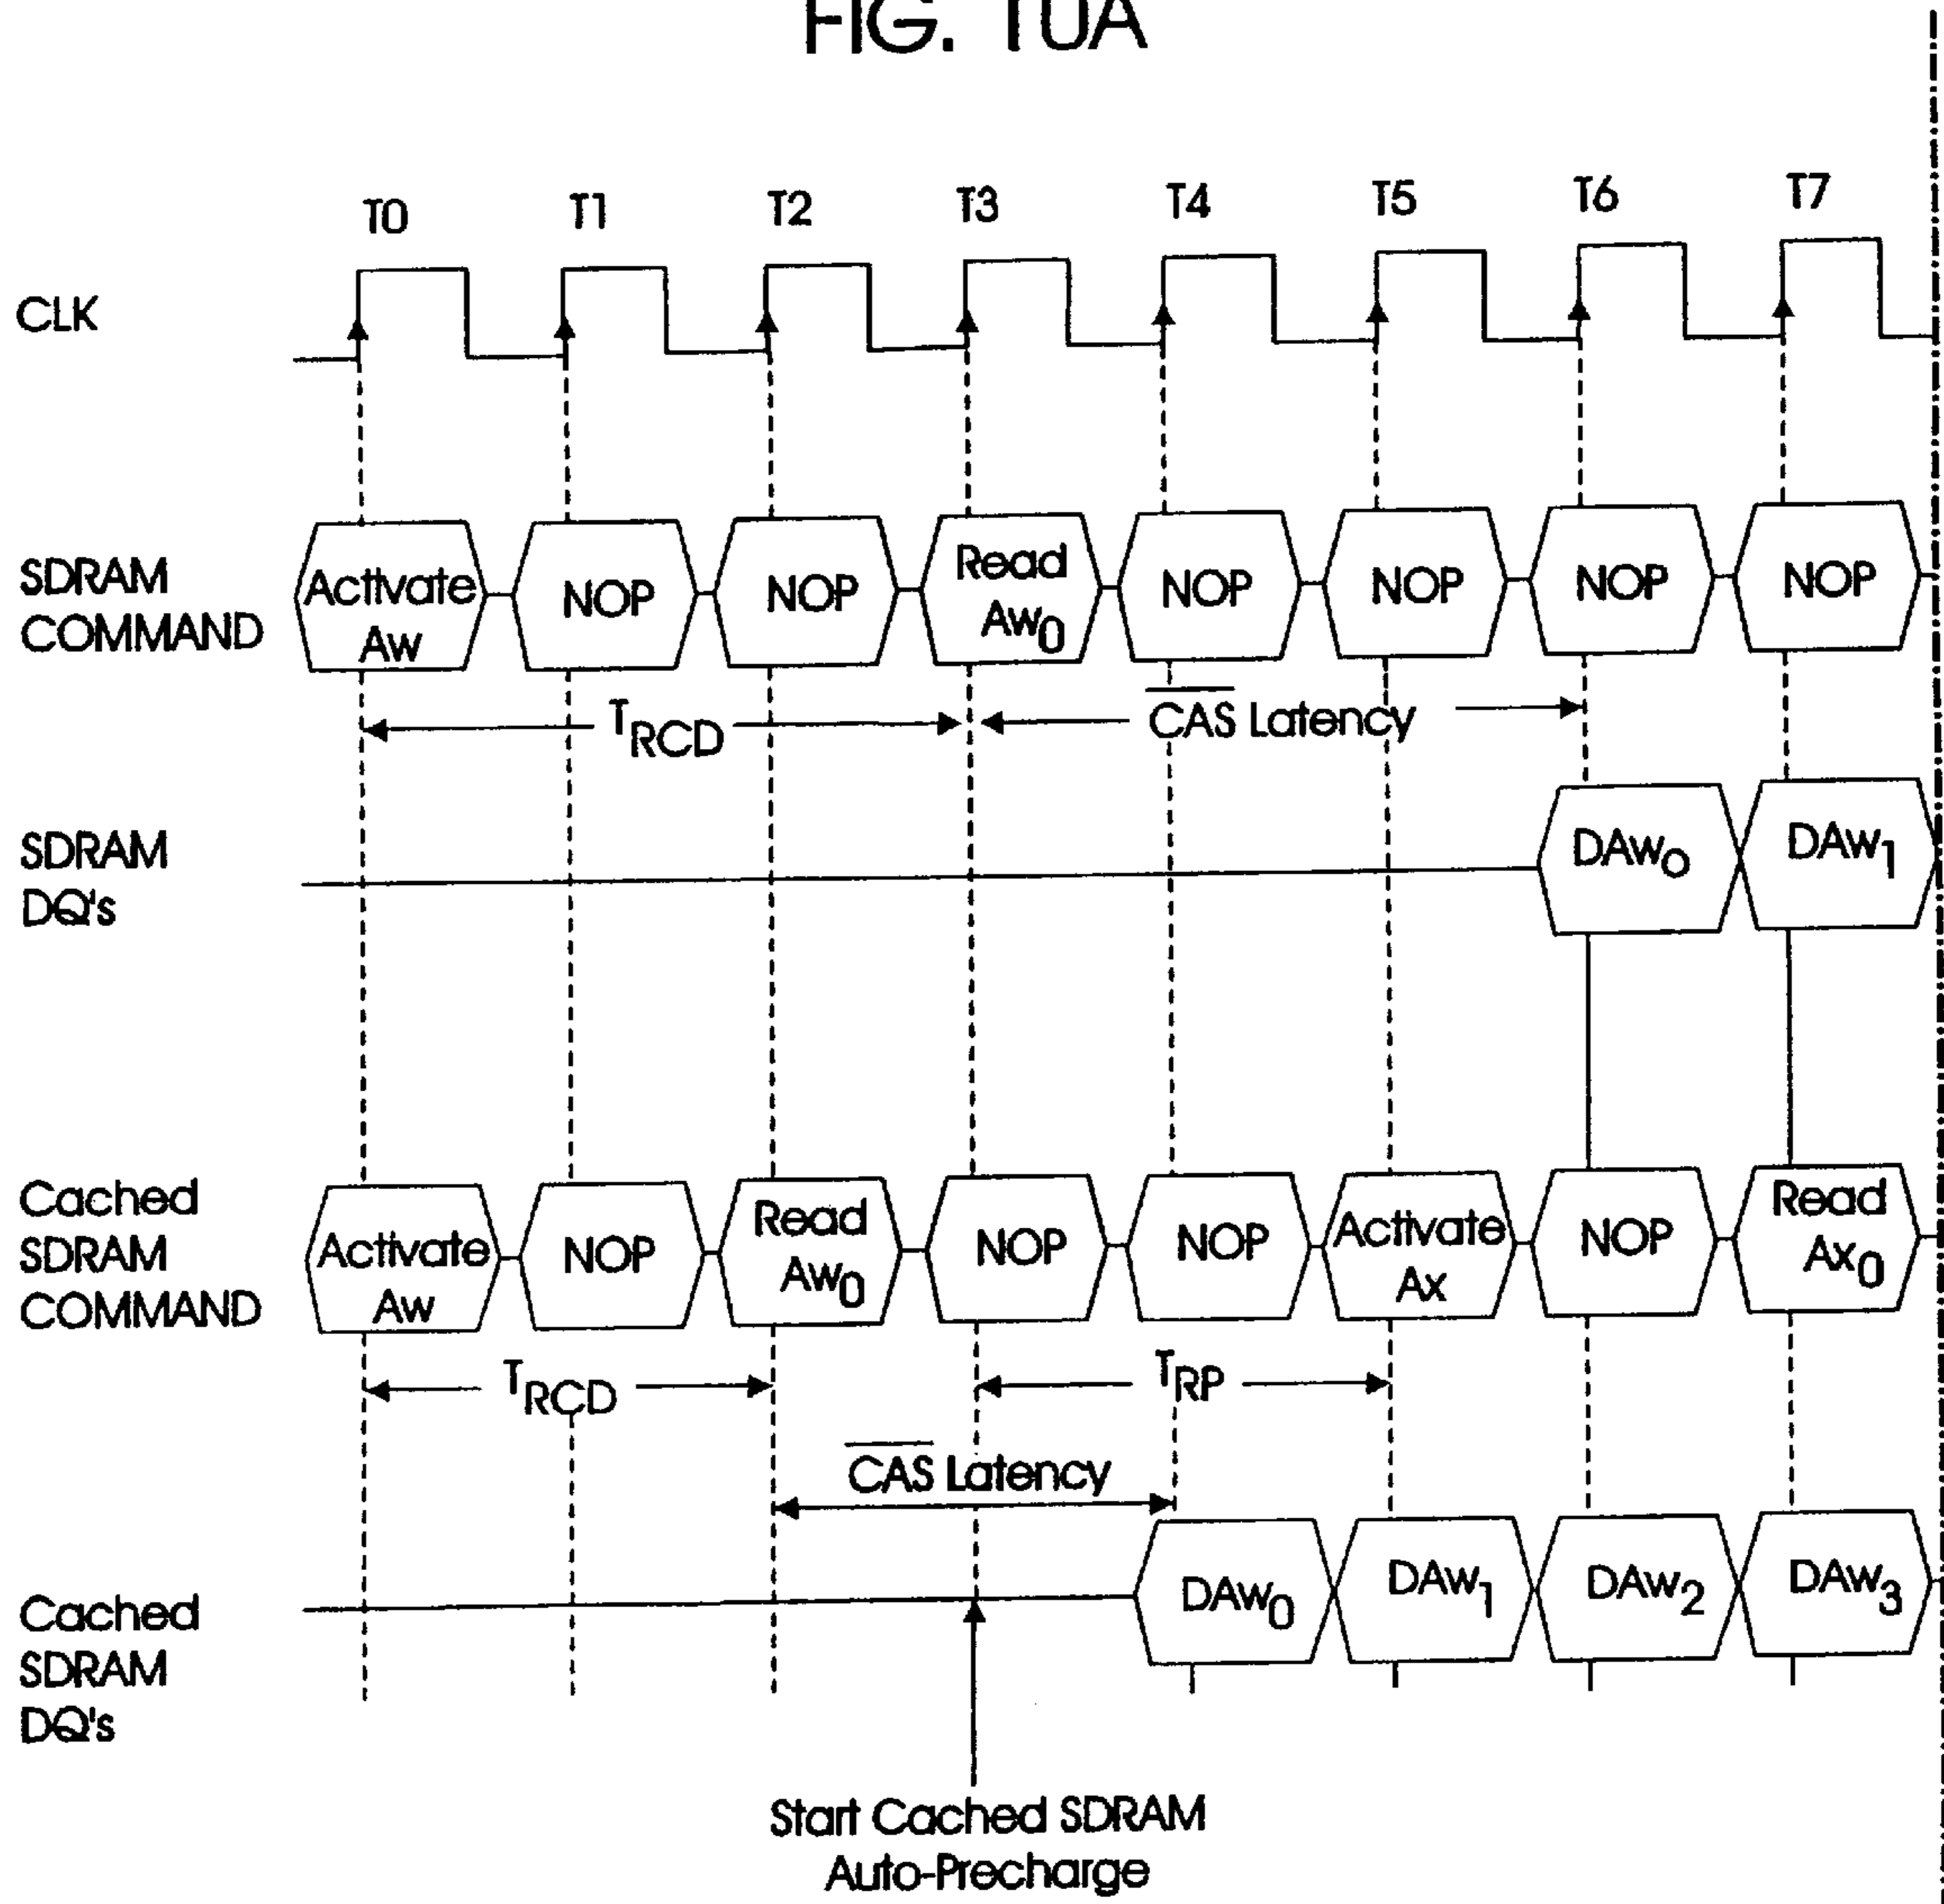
FIG. 10A

T0 T1 T2 T3 T4 T5 T6 T7

CLK

SDRAM COMMAND

Activate Aw

NOP

NOP

Read $Aw_0$

NOP

NOP

NOP

NOP

$T_{RCD}$

$\overline{CAS}$ Latency

SDRAM DQ's

$DAw_0$

$DAw_1$

Cached SDRAM COMMAND

Activate Aw

NOP

Read $Aw_0$

NOP

NOP

Activate Ax

NOP

Read $Ax_0$

$T_{RCD}$

$T_{RP}$

$\overline{CAS}$ Latency

Cached SDRAM DQ's

$DAw_0$

$DAw_1$

$DAw_2$

$DAw_3$

Start Cached SDRAM Auto-Precharge